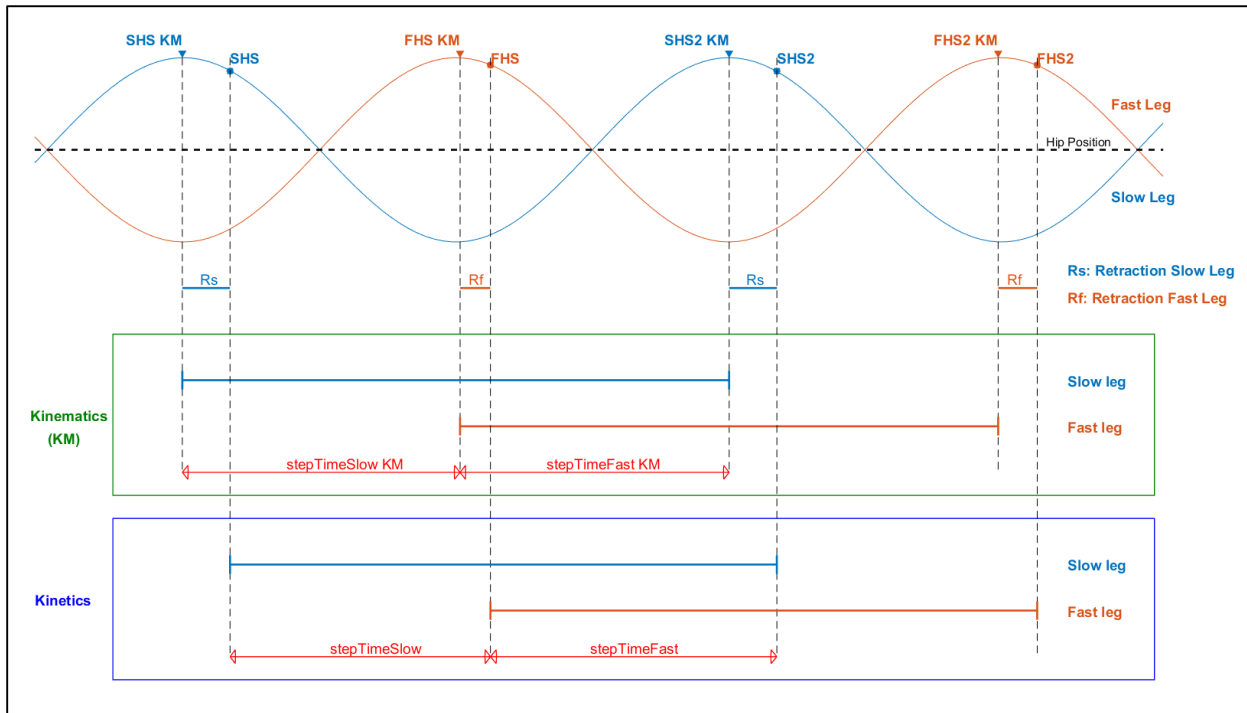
SHS KM
SHS
FHS KM
FHS
SHS2 KM
SHS2
FHS2 KM
FHS2
Fast Leg
Hip Position
Slow Leg

Rs
Rf
Rs
Rf
Rs: Retraction Slow Leg
Rf: Retraction Fast Leg

Kinematics (KM)
Slow leg
Fast leg
stepTimeSlow KM
stepTimeFast KM

Kinetics
Slow leg
Fast leg
stepTimeSlow
stepTimeFast